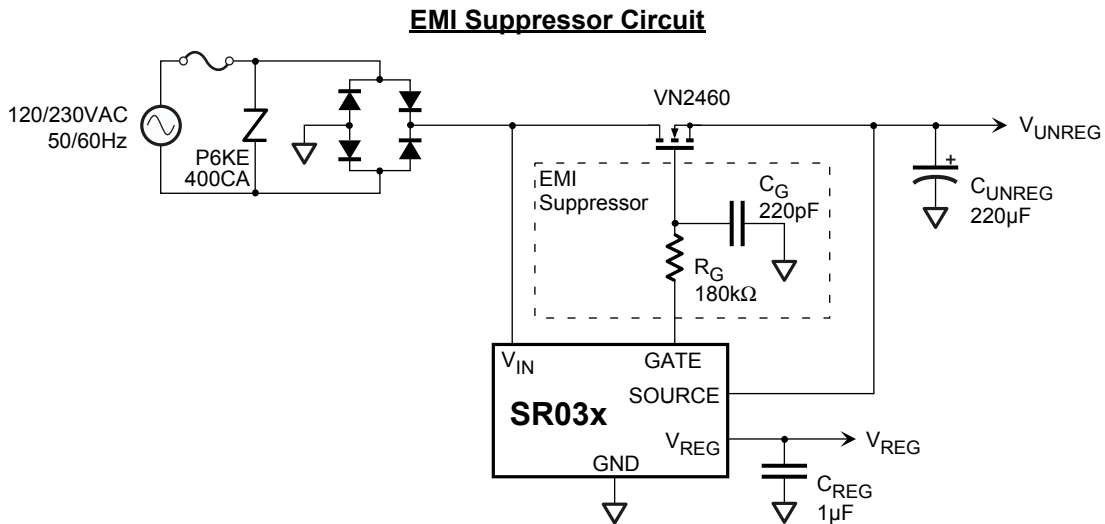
EMI Suppressor Circuit

120/230VAC
50/60Hz

P6KE
400CA

VN2460

$V_{UNREG}$

+

$C_{UNREG}$
220µF

EMI
Suppressor

$C_G$
220pF

$R_G$
180kΩ

$V_{IN}$

GATE

SOURCE

SR03x

$V_{REG}$

GND

$V_{REG}$

$C_{REG}$
1µF